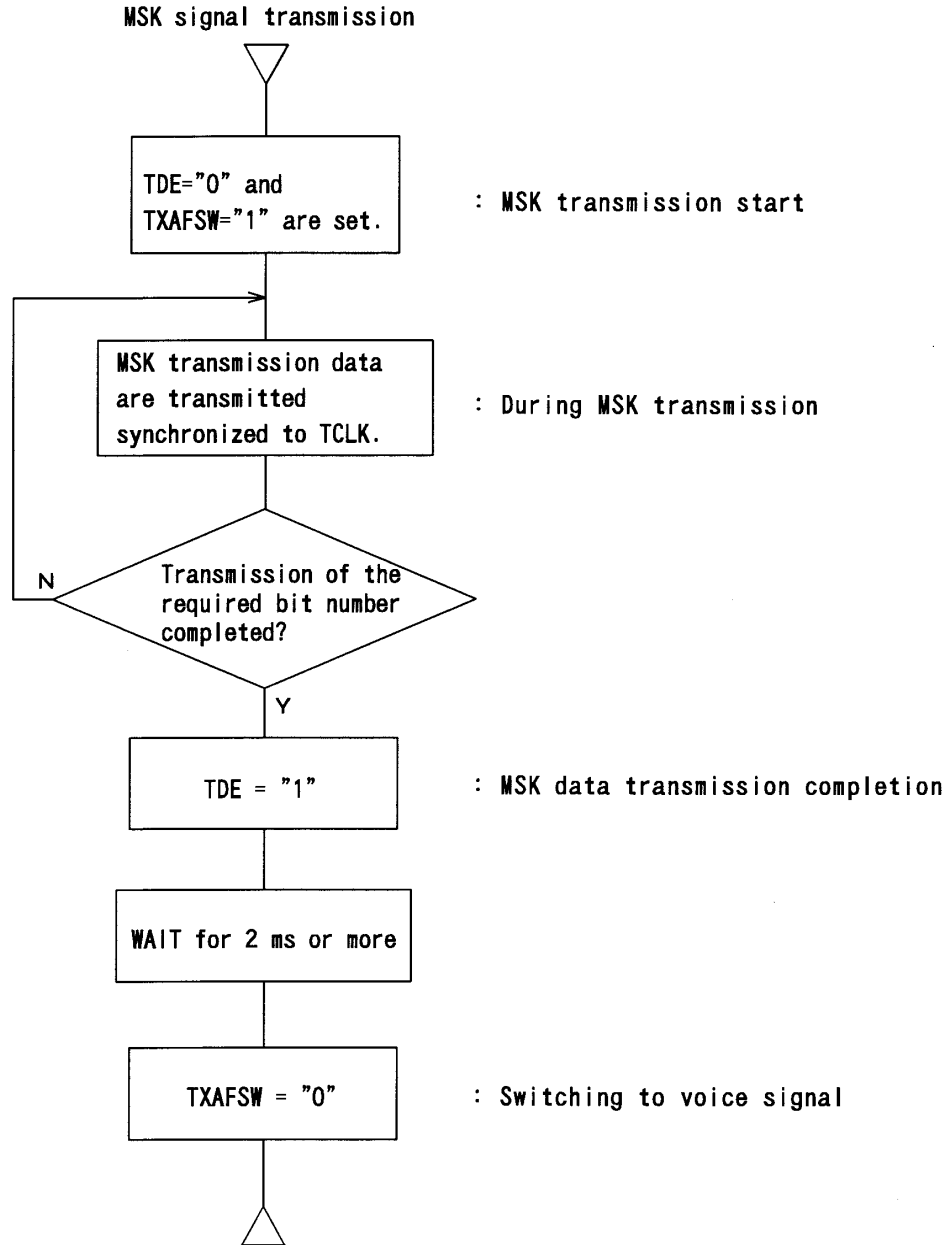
MSK signal transmission

TDE="0" and TXAFSW="1" are set.

: MSK transmission start

MSK transmission data are transmitted synchronized to TCLK.

: During MSK transmission

N

Transmission of the required bit number completed?

Y

TDE = "1"

: MSK data transmission completion

WAIT for 2 ms or more

TXAFSW = "0"

: Switching to voice signal